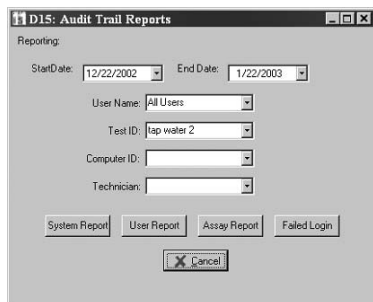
D15: Audit Trail Reports

Reporting:

StartDate: 12/22/2002

End Date: 1/22/2003

User Name: All Users

Test ID: tap water 2

Computer ID:

Technician:

System Report

User Report

Assay Report

Failed Login

Cancel